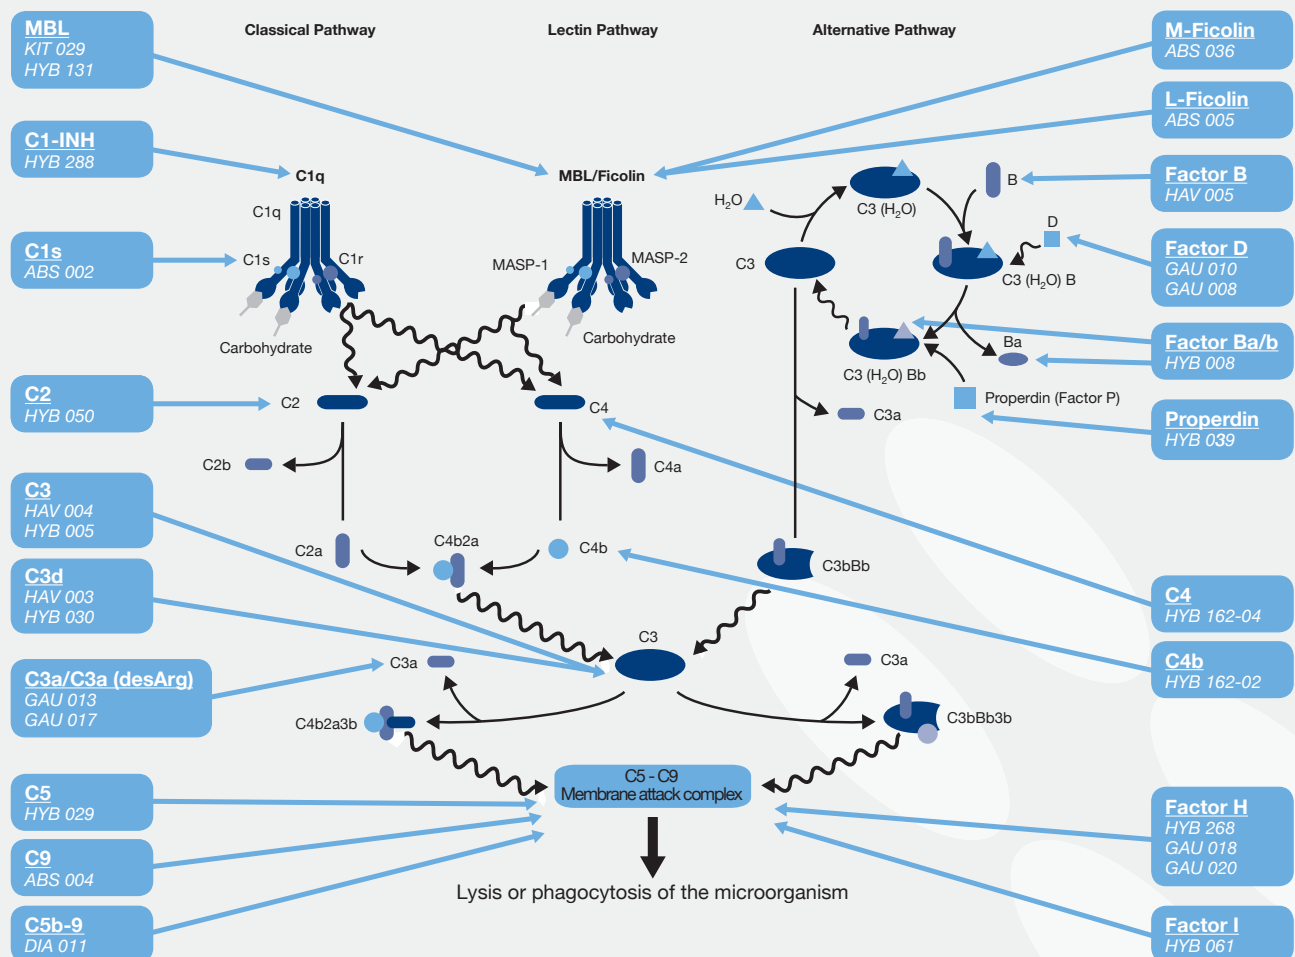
MBL
KIT 029
HYB 131

Classical Pathway

Lectin Pathway

Alternative Pathway

M-Ficolin
ABS 036

L-Ficolin
ABS 005

C1-INH
HYB 288

C1q

MBL/Ficolin

Factor B
HAV 005

$H_2O$

C3 ($H_2O$)

B

Factor D
GAU 010
GAU 008

D

C1q

C1s
ABS 002

C1s

C1r

MASP-1

MASP-2

C3

C3 ($H_2O$) B

Carbohydrate

Carbohydrate

Factor Ba/b
HYB 008

Ba

C3 ($H_2O$) Bb

Properdin (Factor P)

C2
HYB 050

C2

C4

C3a

Properdin
HYB 039

C2b

C4a

C3
HAV 004
HYB 005

C2a

C4b2a

C4b

C3bBb

C3d
HAV 003
HYB 030

C4
HYB 162-04

C4b
HYB 162-02

C3

C3a/C3a (desArg)
GAU 013
GAU 017

C3a

C3a

C4b2a3b

C3bBb3b

C5
HYB 029

C5 - C9
Membrane attack complex

Factor H
HYB 268
GAU 018
GAU 020

C9
ABS 004

Lysis or phagocytosis of the microorganism

C5b-9
DIA 011

Factor I
HYB 061